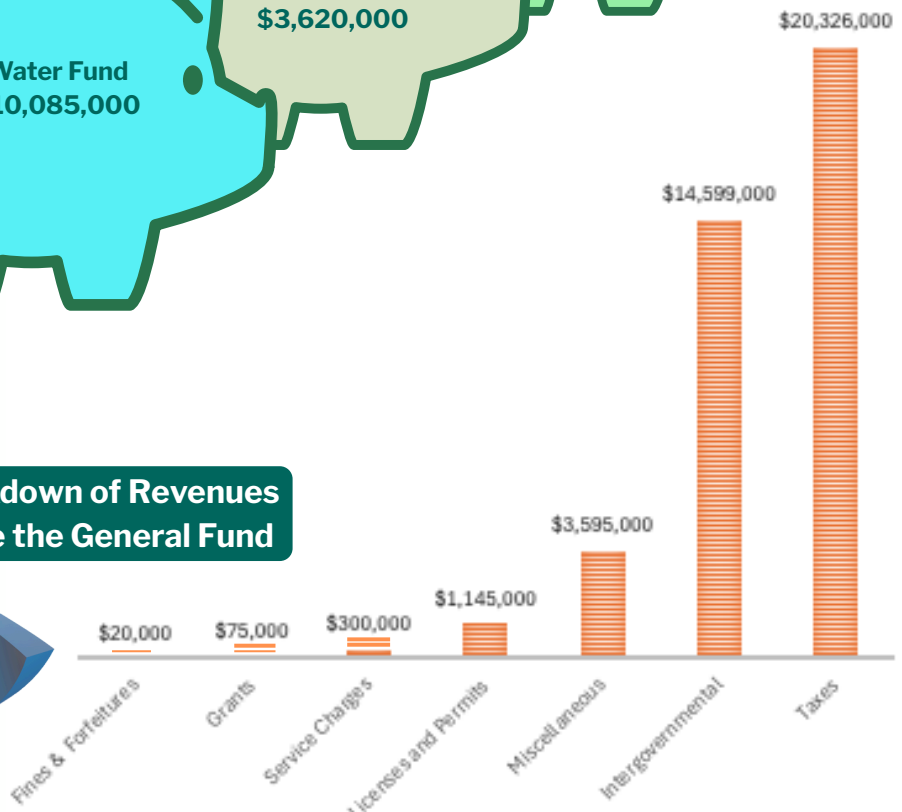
$3,620,000

Water Fund
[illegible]0,085,000

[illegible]down of Revenues
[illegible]e the General Fund

$20,000
$75,000
$300,000
$1,145,000
$3,595,000
$14,599,000
$20,326,000

Fines & Forfeitures
Grants
Service Charges
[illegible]icenses and Permits
Miscellaneous
Intergovernmental
Taxes